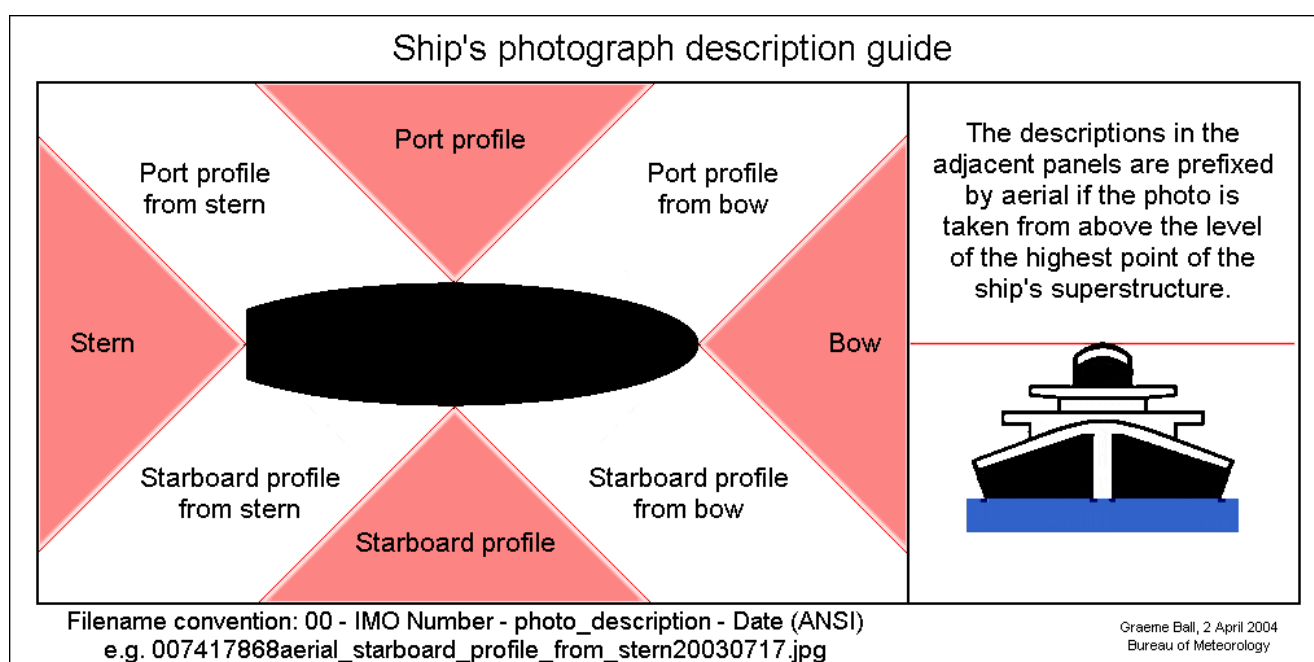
Ship's photograph description guide

Port profile

Port profile from stern

Port profile from bow

Stern

Bow

Starboard profile from stern

Starboard profile from bow

Starboard profile

The descriptions in the adjacent panels are prefixed by aerial if the photo is taken from above the level of the highest point of the ship's superstructure.

Filename convention: 00 - IMO Number - photo_description - Date (ANSI)
e.g. 007417868aerial_starboard_profile_from_stern20030717.jpg

Graeme Ball, 2 April 2004
Bureau of Meteorology